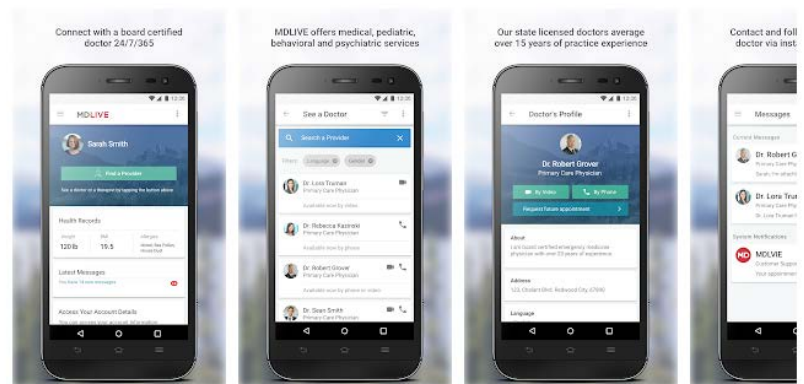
Connect with a board certified doctor 24/7/365

12:30
MDLIVE
Sarah Smith
Find a Provider
See a doctor or a therapist by tapping the button above
Health Records
Weight 120 lb
BMI 19.5
Allergies
Latest Messages
You have 14 new messages
Access Your Account Details

MDLIVE offers medical, pediatric, behavioral and psychiatric services

12:30
See a Doctor
Search a Provider
Filters Language Gender
Dr. Lora Truman
Primary Care Physician
Available now by video
Dr. Rebecca Kazinski
Primary Care Physician
Available now by phone
Dr. Robert Grover
Primary Care Physician
Available now by phone or video
Dr. Sean Smith
Primary Care Physician

Our state licensed doctors average over 15 years of practice experience

12:30
Doctor's Profile
Dr. Robert Grover
Primary Care Physician
By Video
By Phone
Request future appointment
About
I am board certified emergency medicine physician with over 20 years of experience
Address
123 Orchard Blvd, Redwood City, 07890
Language

Contact and foll doctor via inst

Messages
Current Messages
Dr. Robert G
Primary Care Phy
Dr. Lora Trum
Primary Care Phy
System Notifications
MD
MDLIVE
Customer Suppo